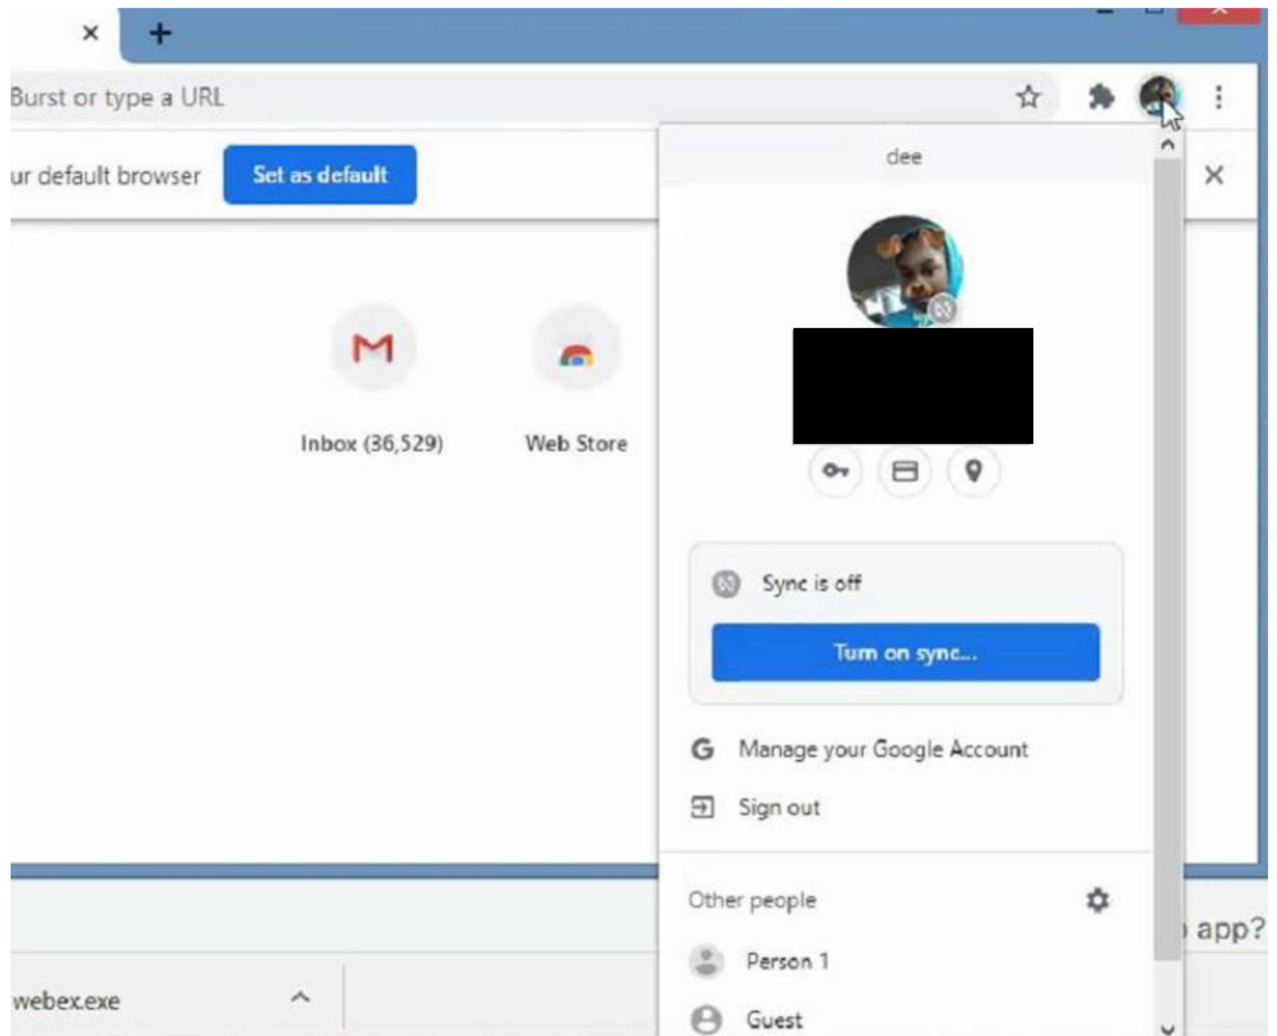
Burst or type a URL

ur default browser Set as default

Inbox (36,529)

Web Store

dee

Sync is off

Turn on sync...

G Manage your Google Account

Sign out

Other people

Person 1

Guest

app?

webex.exe